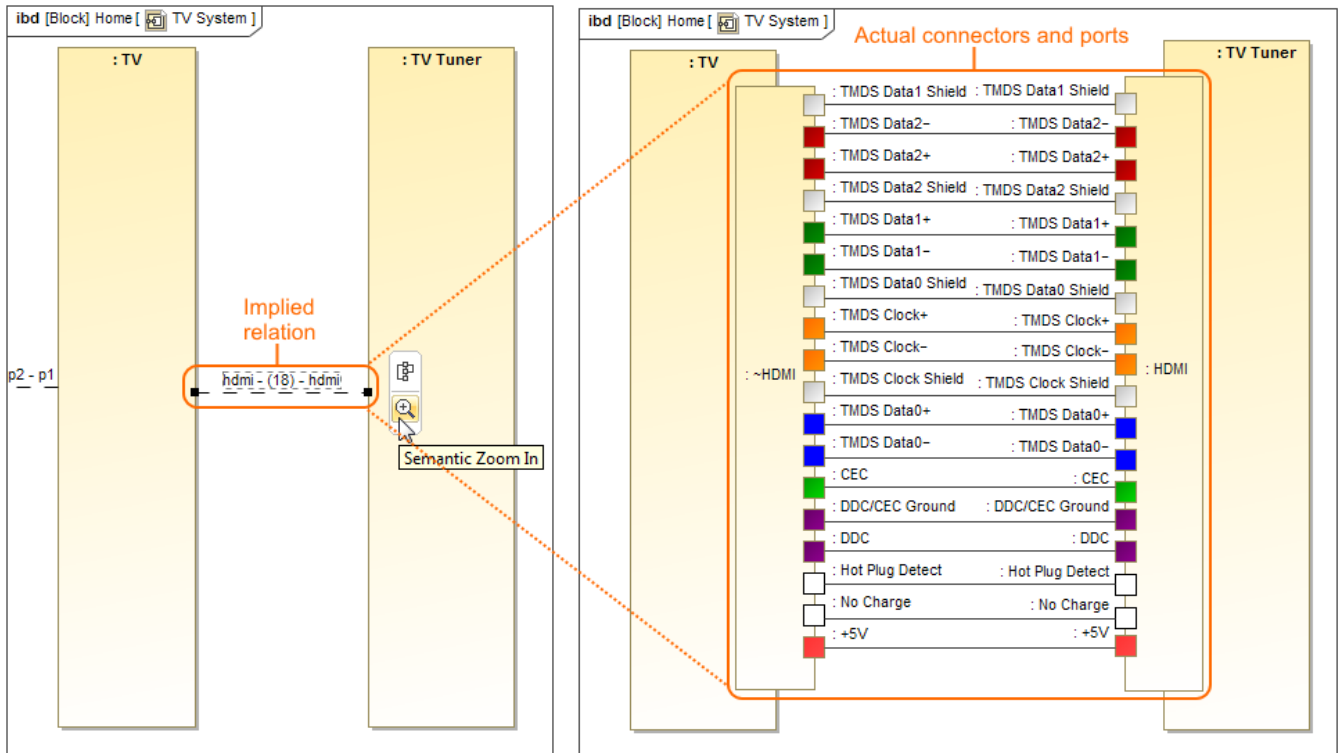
ibd [Block] Home [ TV System ]

: TV

: TV Tuner

Implied relation

p2 - p1

hdmi - (18) - hdmi

Semantic Zoom In

ibd [Block] Home [ TV System ]

Actual connectors and ports

: TV

: TV Tuner

: ~HDMI

: HDMI

: TMDS Data1 Shield : TMDS Data1 Shield
: TMDS Data2− : TMDS Data2−
: TMDS Data2+ : TMDS Data2+
: TMDS Data2 Shield : TMDS Data2 Shield
: TMDS Data1+ : TMDS Data1+
: TMDS Data1− : TMDS Data1−
: TMDS Data0 Shield : TMDS Data0 Shield
: TMDS Clock+ : TMDS Clock+
: TMDS Clock− : TMDS Clock−
: TMDS Clock Shield : TMDS Clock Shield
: TMDS Data0+ : TMDS Data0+
: TMDS Data0− : TMDS Data0−
: CEC : CEC
: DDC/CEC Ground : DDC/CEC Ground
: DDC : DDC
: Hot Plug Detect : Hot Plug Detect
: No Charge : No Charge
: +5V : +5V